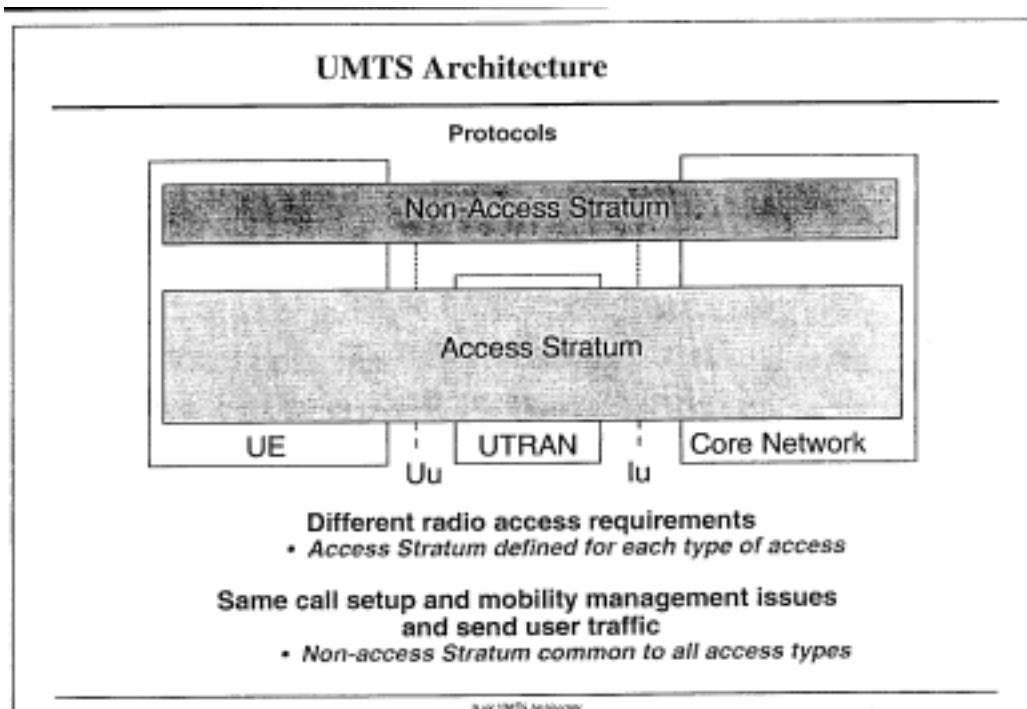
UMTS Architecture

Protocols

Non-Access Stratum

Access Stratum

UE

UTRAN

Core Network

Uu

Iu

Different radio access requirements

• Access Stratum defined for each type of access

Same call setup and mobility management issues and send user traffic

• Non-access Stratum common to all access types

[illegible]